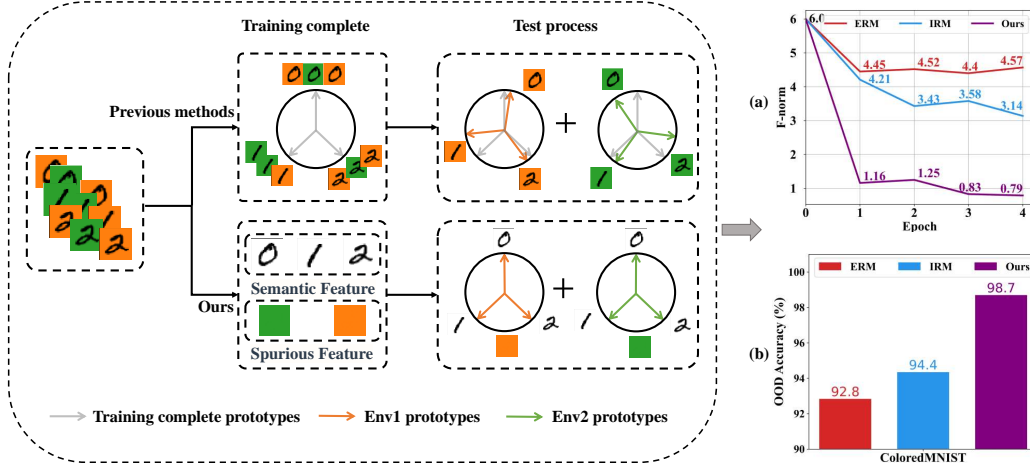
Training complete

Test process

Previous methods

Ours

Semantic Feature

Spurious Feature

Training complete prototypes

Env1 prototypes

Env2 prototypes

(a)

ERM IRM Ours

F-norm

6.0

4.45 4.52 4.4 4.57

4.21

3.43 3.58 3.14

1.16 1.25 0.83 0.79

0 1 2 3 4

Epoch

6 5 4 3 2 1

(b)

ERM IRM Ours

OOD Accuracy (%)

100 98 96 94 92 90

92.8

94.4

98.7

ColoredMNIST